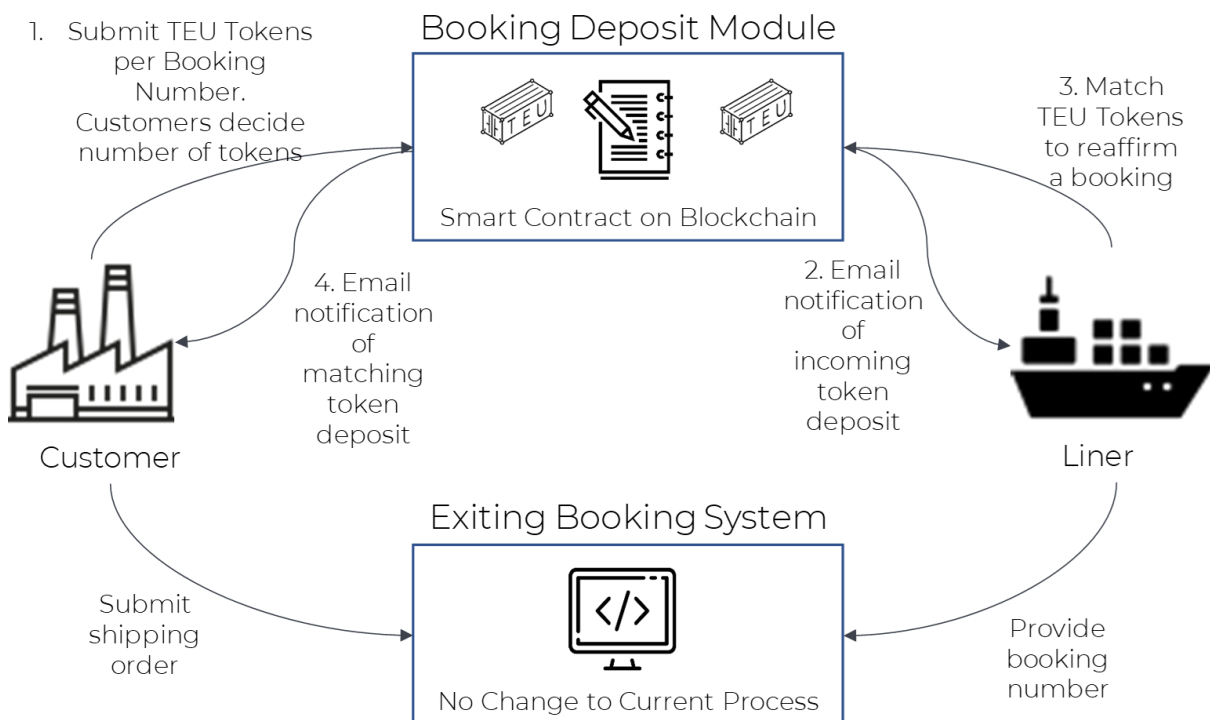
1. Submit TEU Tokens per Booking Number. Customers decide number of tokens

Booking Deposit Module

TEU

TEU

Smart Contract on Blockchain

3. Match TEU Tokens to reaffirm a booking

4. Email notification of matching token deposit

2. Email notification of incoming token deposit

Customer

Liner

Exiting Booking System

Submit shipping order

</>

No Change to Current Process

Provide booking number